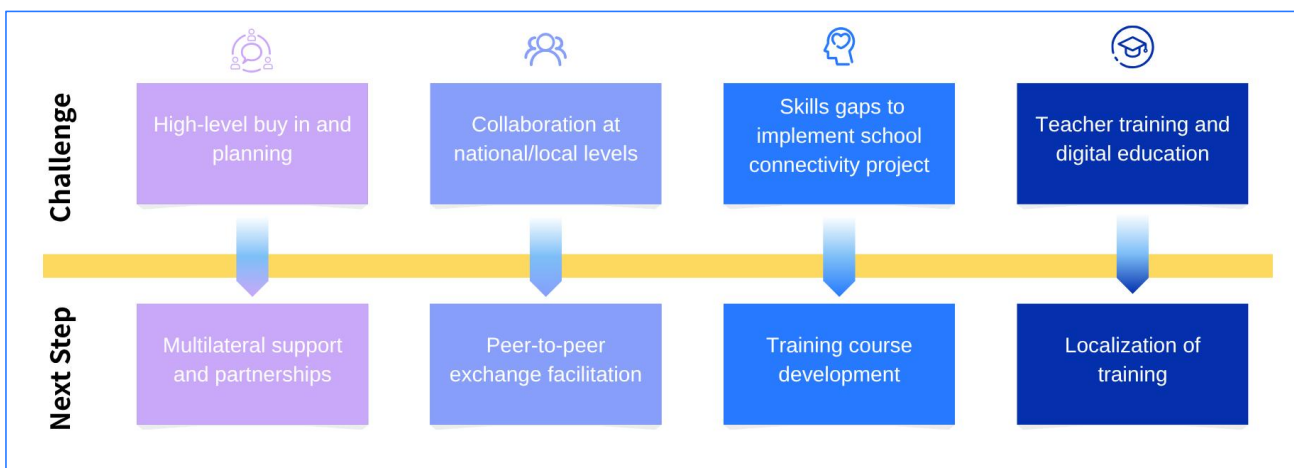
Challenge

High-level buy in and planning

Collaboration at national/local levels

Skills gaps to implement school connectivity project

Teacher training and digital education

Next Step

Multilateral support and partnerships

Peer-to-peer exchange facilitation

Training course development

Localization of training